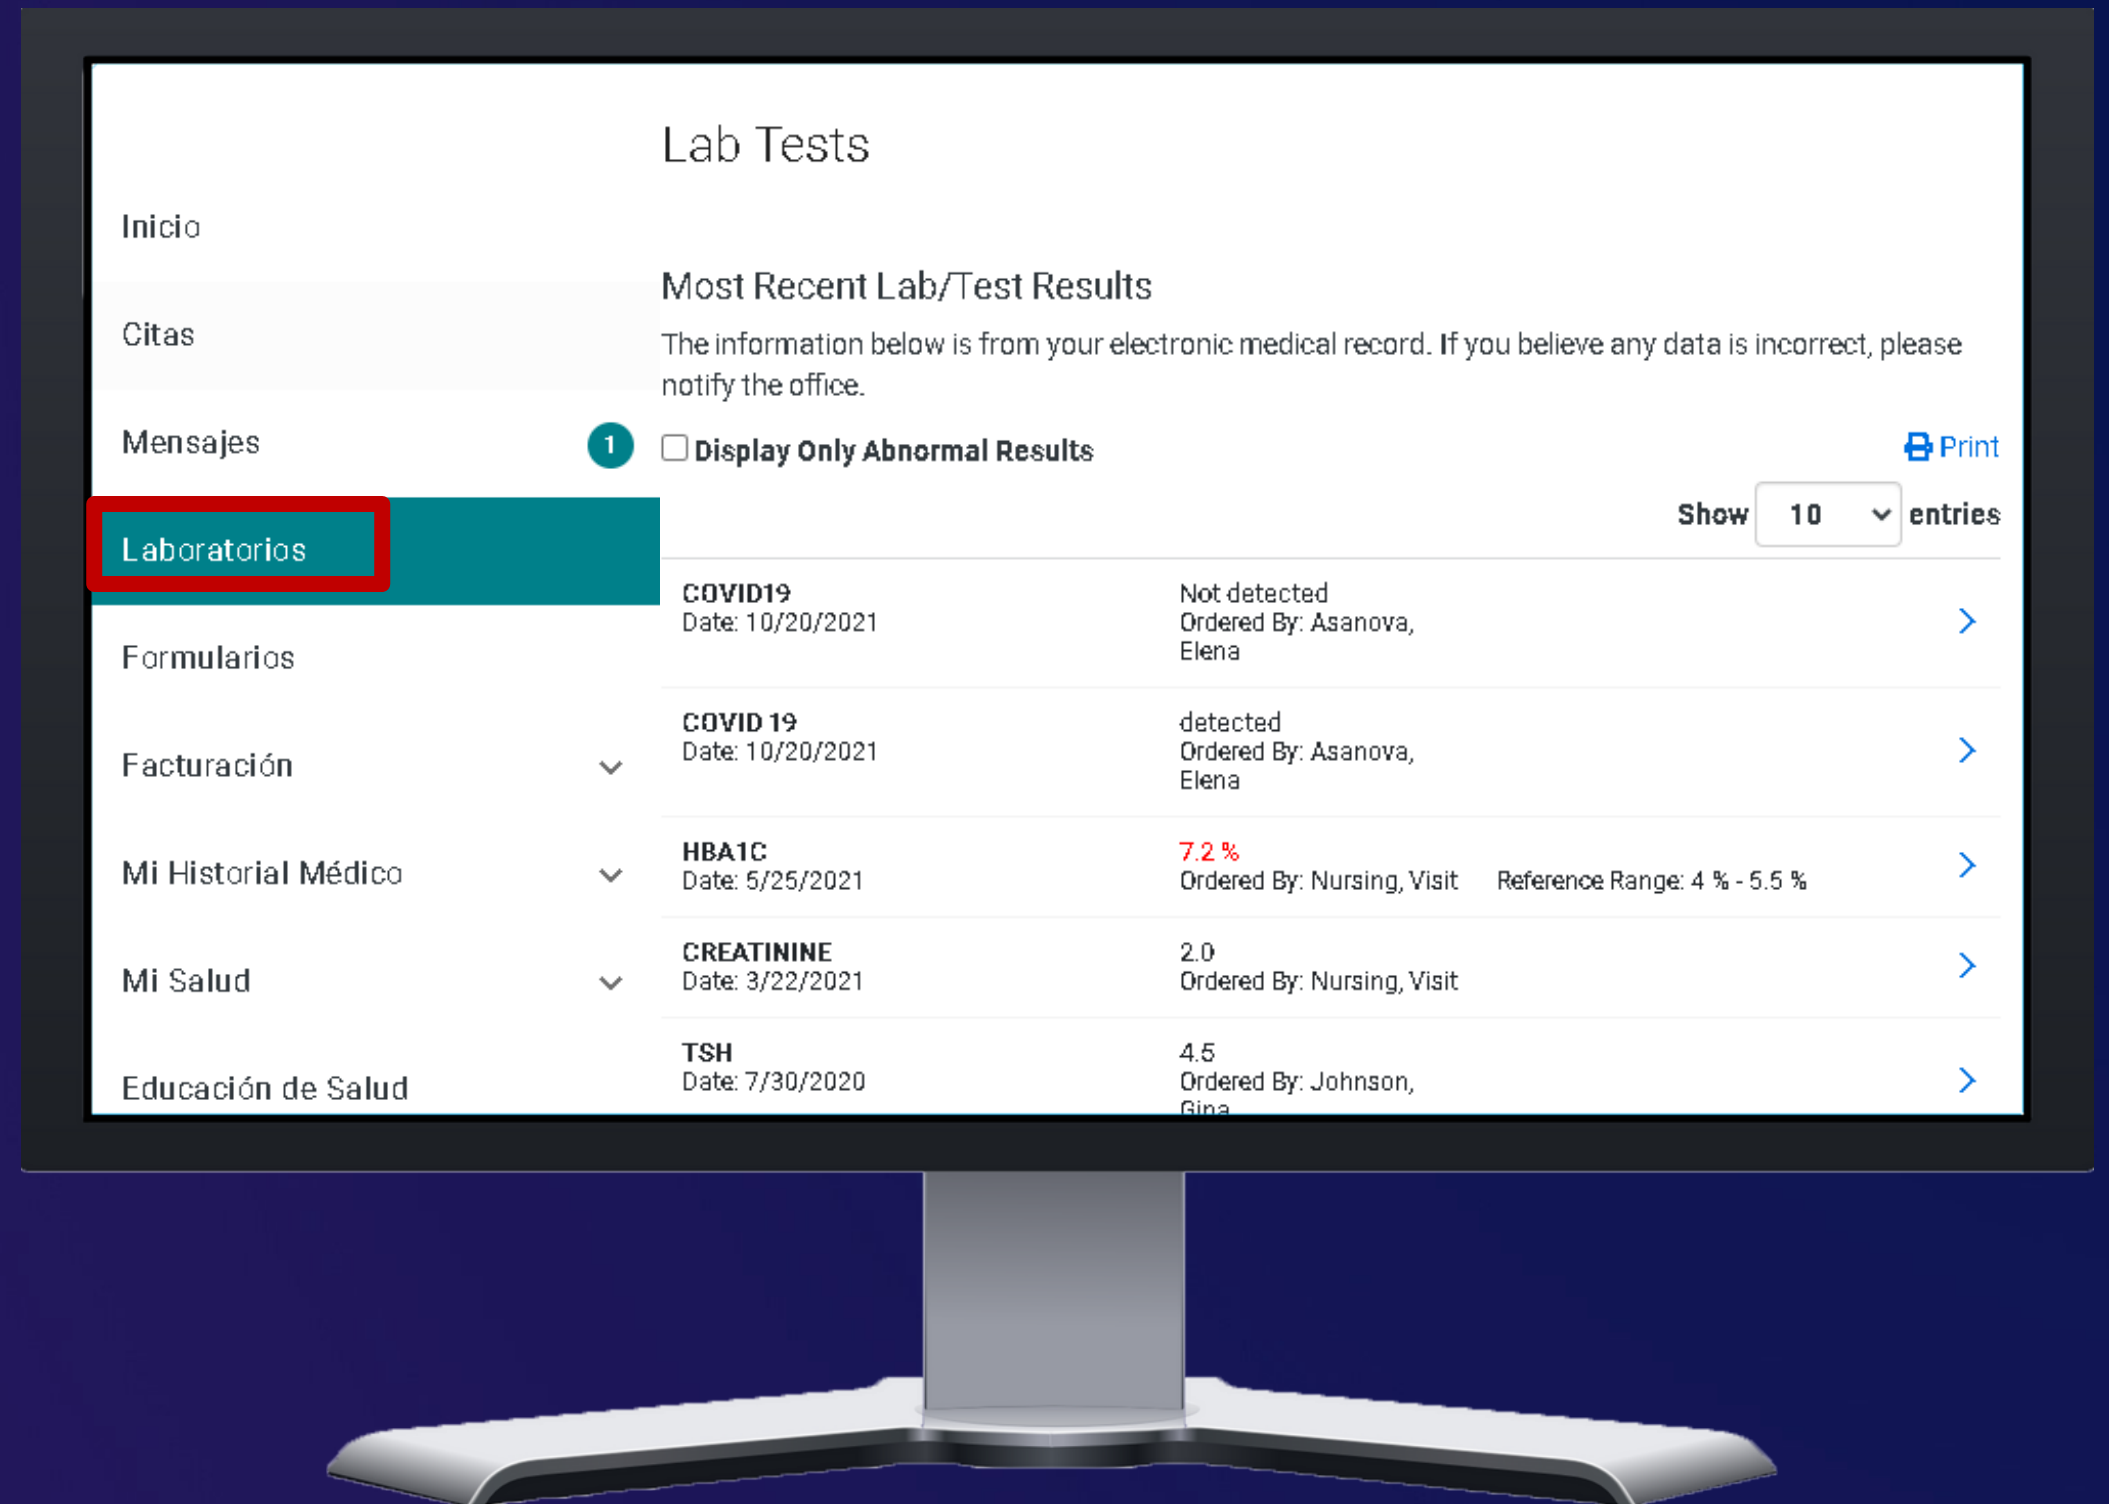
Lab Tests

Inicio

Citas

Mensajes 1

Laboratorios

Formularios

Facturación

Mi Historial Médico

Mi Salud

Educación de Salud

Most Recent Lab/Test Results

The information below is from your electronic medical record. If you believe any data is incorrect, please notify the office.

Display Only Abnormal Results

Print

Show 10 entries

COVID19
Date: 10/20/2021
Not detected
Ordered By: Asanova, Elena

COVID 19
Date: 10/20/2021
detected
Ordered By: Asanova, Elena

HBA1C
Date: 5/25/2021
7.2 %
Ordered By: Nursing, Visit
Reference Range: 4 % - 5.5 %

CREATININE
Date: 3/22/2021
2.0
Ordered By: Nursing, Visit

TSH
Date: 7/30/2020
4.5
Ordered By: Johnson, Gina